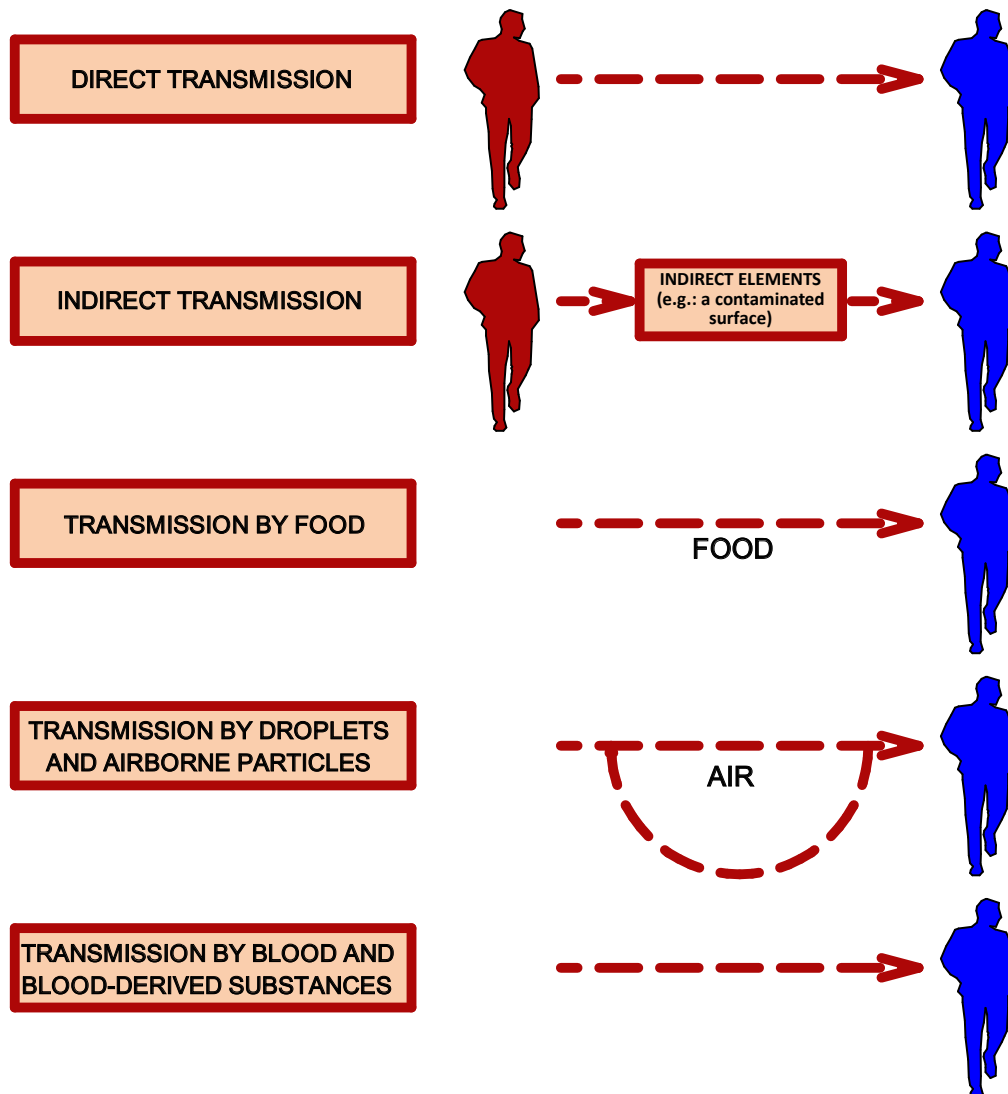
DIRECT TRANSMISSION

INDIRECT TRANSMISSION

INDIRECT ELEMENTS (e.g.: a contaminated surface)

TRANSMISSION BY FOOD

FOOD

TRANSMISSION BY DROPLETS AND AIRBORNE PARTICLES

AIR

TRANSMISSION BY BLOOD AND BLOOD-DERIVED SUBSTANCES